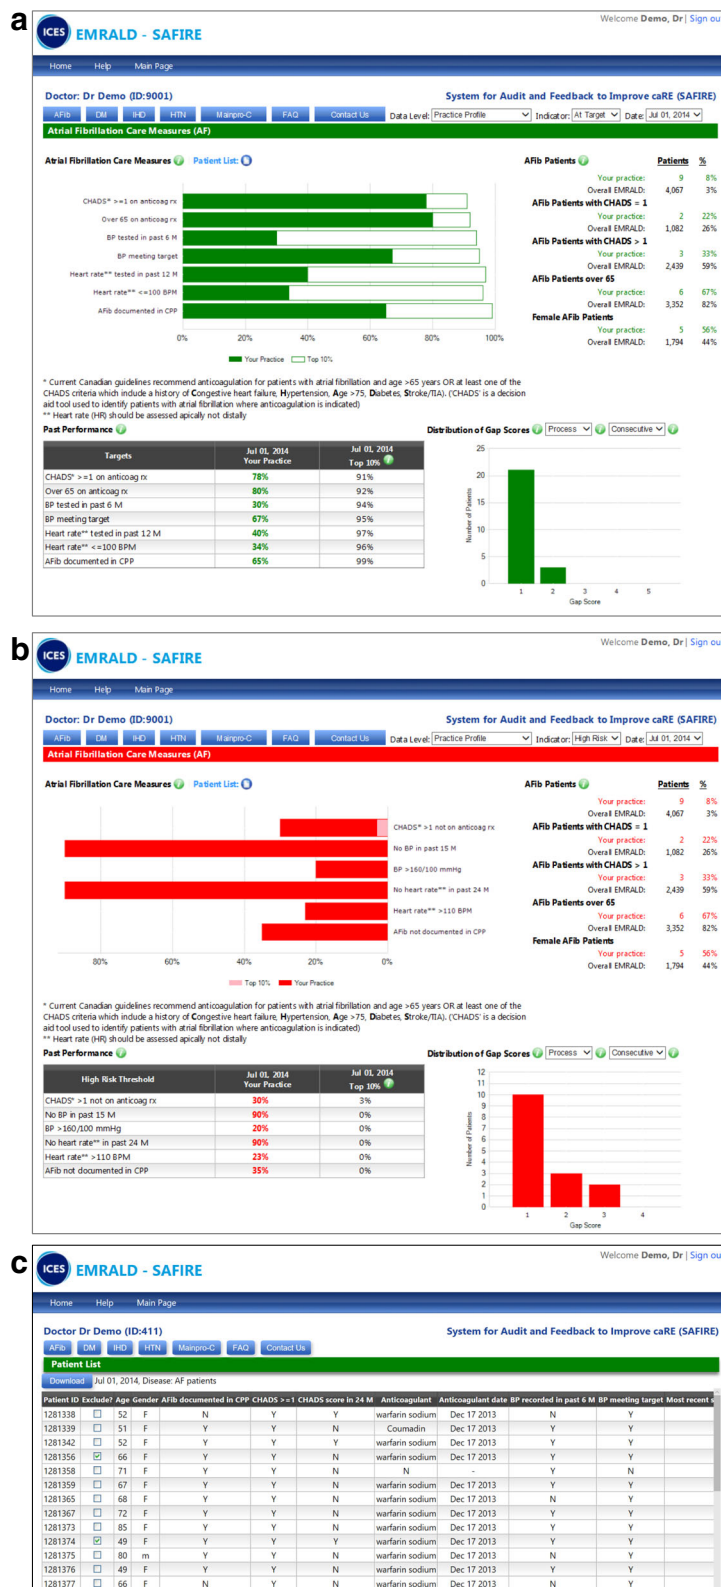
a

Welcome Demo, Dr | Sign ou

ICES EMRALD - SAFIRE

Home Help Main Page

Doctor: Dr Demo (ID:9001)

System for Audit and Feedback to Improve caRE (SAFIRE)

AFib DM IHD HTN Mainpro-C FAQ Contact Us Data Level: Practice Profile Indicator: At Target Date: Jul 01, 2014

Atrial Fibrillation Care Measures (AF)

Atrial Fibrillation Care Measures Patient List:

CHADS* >=1 on anticoag rx
Over 65 on anticoag rx
BP tested in past 6 M
BP meeting target
Heart rate** tested in past 12 M
Heart rate** <=100 BPM
AFib documented in CPP

0% 20% 40% 60% 80% 100%

Your Practice Top 10%

AFib Patients | Patients | %
Your practice: 9 8%
Overall EMRALD: 4,067 3%
AFib Patients with CHADS = 1
Your practice: 2 22%
Overall EMRALD: 1,082 26%
AFib Patients with CHADS > 1
Your practice: 3 33%
Overall EMRALD: 2,439 59%
AFib Patients over 65
Your practice: 6 67%
Overall EMRALD: 3,352 82%
Female AFib Patients
Your practice: 5 56%
Overall EMRALD: 1,794 44%

* Current Canadian guidelines recommend anticoagulation for patients with atrial fibrillation and age >65 years OR at least one of the CHADS criteria which include a history of Congestive heart failure, Hypertension, Age >75, Diabetes, Stroke/TIA). ('CHADS' is a decision aid tool used to identify patients with atrial fibrillation where anticoagulation is indicated)
** Heart rate (HR) should be assessed apically not distally

Past Performance

| Targets | Jul 01, 2014 Your Practice | Jul 01, 2014 Top 10% |
|---|---|---|
| CHADS* >=1 on anticoag rx | 78% | 91% |
| Over 65 on anticoag rx | 80% | 92% |
| BP tested in past 6 M | 30% | 94% |
| BP meeting target | 67% | 95% |
| Heart rate** tested in past 12 M | 40% | 97% |
| Heart rate** <=100 BPM | 34% | 96% |
| AFib documented in CPP | 65% | 99% |

Distribution of Gap Scores Process Consecutive

Number of Patients
25 20 15 10 5 0
1 2 3 4 5
Gap Score

b

Welcome Demo, Dr | Sign ou

ICES EMRALD - SAFIRE

Home Help Main Page

Doctor: Dr Demo (ID:9001)

System for Audit and Feedback to Improve caRE (SAFIRE)

AFib DM IHD HTN Mainpro-C FAQ Contact Us Data Level: Practice Profile Indicator: High Risk Date: Jul 01, 2014

Atrial Fibrillation Care Measures (AF)

Atrial Fibrillation Care Measures Patient List:

CHADS* >1 not on anticoag rx
No BP in past 15 M
BP >160/100 mmHg
No heart rate** in past 24 M
Heart rate** >110 BPM
AFib not documented in CPP

80% 60% 40% 20% 0%

Top 10% Your Practice

AFib Patients | Patients | %
Your practice: 9 8%
Overall EMRALD: 4,067 3%
AFib Patients with CHADS = 1
Your practice: 2 22%
Overall EMRALD: 1,082 26%
AFib Patients with CHADS > 1
Your practice: 3 33%
Overall EMRALD: 2,439 59%
AFib Patients over 65
Your practice: 6 67%
Overall EMRALD: 3,352 82%
Female AFib Patients
Your practice: 5 56%
Overall EMRALD: 1,794 44%

* Current Canadian guidelines recommend anticoagulation for patients with atrial fibrillation and age >65 years OR at least one of the CHADS criteria which include a history of Congestive heart failure, Hypertension, Age >75, Diabetes, Stroke/TIA). ('CHADS' is a decision aid tool used to identify patients with atrial fibrillation where anticoagulation is indicated)
** Heart rate (HR) should be assessed apically not distally

Past Performance

| High Risk Threshold | Jul 01, 2014 Your Practice | Jul 01, 2014 Top 10% |
|---|---|---|
| CHADS* >1 not on anticoag rx | 30% | 3% |
| No BP in past 15 M | 90% | 0% |
| BP >160/100 mmHg | 20% | 0% |
| No heart rate** in past 24 M | 90% | 0% |
| Heart rate** >110 BPM | 23% | 0% |
| AFib not documented in CPP | 35% | 0% |

Distribution of Gap Scores Process Consecutive

Number of Patients
12 11 10 9 8 7 6 5 4 3 2 1 0
1 2 3 4
Gap Score

c

Welcome Demo, Dr | Sign ou

ICES EMRALD - SAFIRE

Home Help Main Page

Doctor Dr Demo (ID:411)

System for Audit and Feedback to Improve caRE (SAFIRE)

AFib DM IHD HTN Mainpro-C FAQ Contact Us

Patient List

Download Jul 01, 2014, Disease: AF patients

| Patient ID | Exclude? | Age | Gender | AFib documented in CPP | CHADS >=1 | CHADS score in 24 M | Anticoagulant | Anticoagulant date | BP recorded in past 6 M | BP meeting target | Most recent s |
|---|---|---|---|---|---|---|---|---|---|---|---|
| 1281338 | ☐ | 52 | F | N | Y | Y | warfarin sodium | Dec 17 2013 | N | Y | |
| 1281339 | ☐ | 51 | F | Y | Y | N | Coumadin | Dec 17 2013 | Y | Y | |
| 1281342 | ☐ | 52 | F | Y | Y | Y | warfarin sodium | Dec 17 2013 | Y | Y | |
| 1281356 | ☑ | 66 | F | Y | Y | N | warfarin sodium | Dec 17 2013 | Y | Y | |
| 1281358 | ☐ | 71 | F | Y | Y | N | N | - | Y | N | |
| 1281359 | ☐ | 67 | F | Y | Y | N | warfarin sodium | Dec 17 2013 | Y | Y | |
| 1281365 | ☐ | 68 | F | Y | Y | N | warfarin sodium | Dec 17 2013 | N | Y | |
| 1281367 | ☐ | 72 | F | Y | Y | N | warfarin sodium | Dec 17 2013 | Y | Y | |
| 1281373 | ☐ | 85 | F | Y | Y | N | warfarin sodium | Dec 17 2013 | Y | Y | |
| 1281374 | ☑ | 49 | F | Y | Y | Y | warfarin sodium | Dec 17 2013 | Y | Y | |
| 1281375 | ☐ | 80 | m | Y | Y | N | warfarin sodium | Dec 17 2013 | N | Y | |
| 1281376 | ☐ | 49 | F | Y | Y | N | warfarin sodium | Dec 17 2013 | Y | Y | |
| 1281377 | ☐ | 66 | F | N | Y | N | warfarin sodium | Dec 17 2013 | N | Y | |